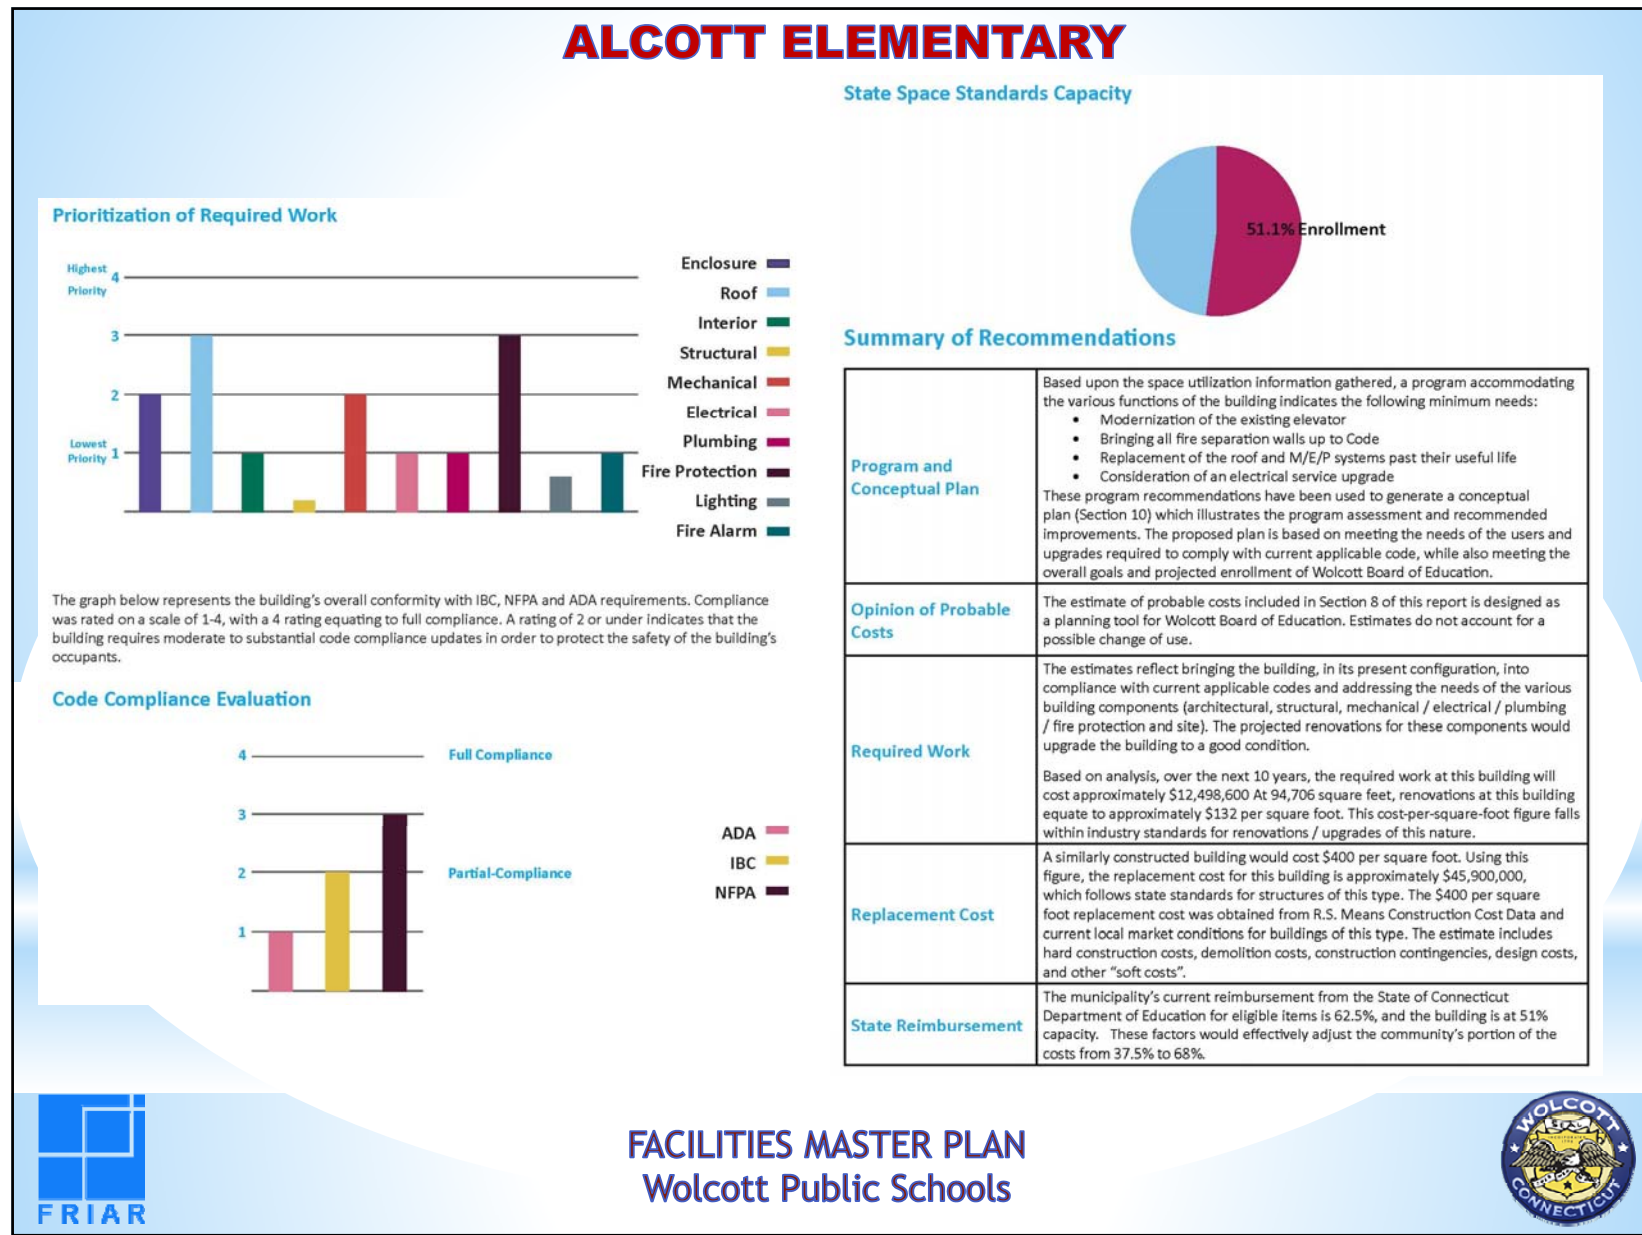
ALCOTT ELEMENTARY

Prioritization of Required Work

Highest Priority 4
3
2
Lowest Priority 1

Enclosure
Roof
Interior
Structural
Mechanical
Electrical
Plumbing
Fire Protection
Lighting
Fire Alarm

The graph below represents the building's overall conformity with IBC, NFPA and ADA requirements. Compliance was rated on a scale of 1-4, with a 4 rating equating to full compliance. A rating of 2 or under indicates that the building requires moderate to substantial code compliance updates in order to protect the safety of the building's occupants.

Code Compliance Evaluation

4 Full Compliance
3
2 Partial-Compliance
1

ADA
IBC
NFPA

State Space Standards Capacity

51.1% Enrollment

Summary of Recommendations

| Program and Conceptual Plan | Based upon the space utilization information gathered, a program accommodating the various functions of the building indicates the following minimum needs: • Modernization of the existing elevator • Bringing all fire separation walls up to Code • Replacement of the roof and M/E/P systems past their useful life • Consideration of an electrical service upgrade These program recommendations have been used to generate a conceptual plan (Section 10) which illustrates the program assessment and recommended improvements. The proposed plan is based on meeting the needs of the users and upgrades required to comply with current applicable code, while also meeting the overall goals and projected enrollment of Wolcott Board of Education. |
|---|---|
| Opinion of Probable Costs | The estimate of probable costs included in Section 8 of this report is designed as a planning tool for Wolcott Board of Education. Estimates do not account for a possible change of use. |
| Required Work | The estimates reflect bringing the building, in its present configuration, into compliance with current applicable codes and addressing the needs of the various building components (architectural, structural, mechanical / electrical / plumbing / fire protection and site). The projected renovations for these components would upgrade the building to a good condition. Based on analysis, over the next 10 years, the required work at this building will cost approximately $12,498,600 At 94,706 square feet, renovations at this building equate to approximately $132 per square foot. This cost-per-square-foot figure falls within industry standards for renovations / upgrades of this nature. |
| Replacement Cost | A similarly constructed building would cost $400 per square foot. Using this figure, the replacement cost for this building is approximately $45,900,000, which follows state standards for structures of this type. The $400 per square foot replacement cost was obtained from R.S. Means Construction Cost Data and current local market conditions for buildings of this type. The estimate includes hard construction costs, demolition costs, construction contingencies, design costs, and other "soft costs". |
| State Reimbursement | The municipality's current reimbursement from the State of Connecticut Department of Education for eligible items is 62.5%, and the building is at 51% capacity. These factors would effectively adjust the community's portion of the costs from 37.5% to 68%. |

FRIAR

FACILITIES MASTER PLAN
Wolcott Public Schools

WOLCOTT CONNECTICUT